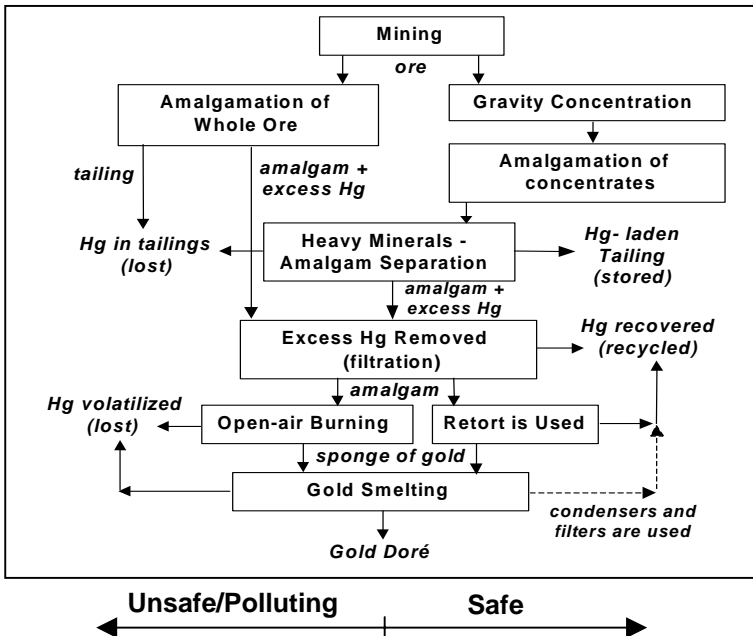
Mining

ore

Amalgamation of Whole Ore

Gravity Concentration

tailing

amalgam + excess Hg

Amalgamation of concentrates

Hg in tailings (lost)

Heavy Minerals - Amalgam Separation

Hg- laden Tailing (stored)

amalgam + excess Hg

Excess Hg Removed (filtration)

Hg recovered (recycled)

amalgam

Hg volatilized (lost)

Open-air Burning

Retort is Used

sponge of gold

Gold Smelting

condensers and filters are used

Gold Doré

Unsafe/Polluting

Safe